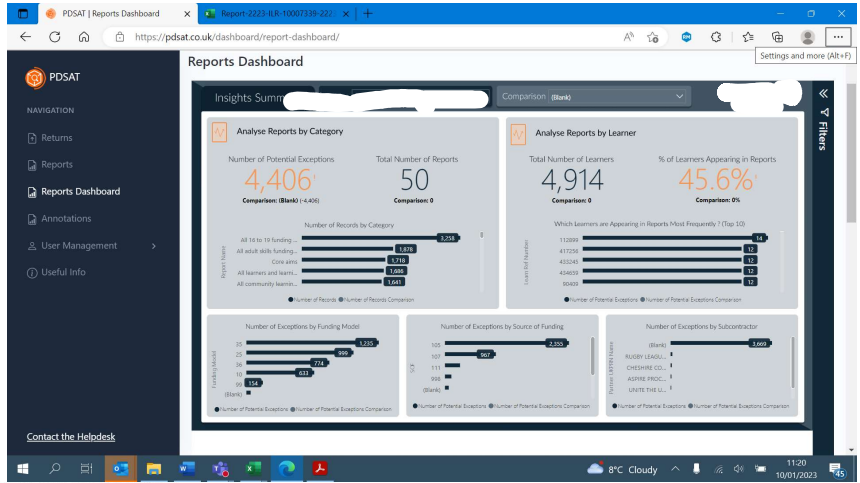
PDSAT | Reports Dashboard
Report-2223-ILR-10007339-222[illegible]
https://pdsat.co.uk/dashboard/report-dashboard/
Settings and more (Alt+F)

PDSAT
NAVIGATION
Returns
Reports
Reports Dashboard
Annotations
User Management
Useful Info
Contact the Helpdesk

Reports Dashboard

Insights Summ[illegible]
Comparison (Blank)
Filters

Analyse Reports by Category
Number of Potential Exceptions
4,406
Comparison: (Blank) (-4,406)
Total Number of Reports
50
Comparison: 0
Number of Records by Category
Report Name
All 16 to 19 funding ... 3,258
All adult skills funding... 1,878
Core aims 1,718
All learners and learn... 1,686
All community learnin... 1,641
Number of Records  Number of Records Comparison

Analyse Reports by Learner
Total Number of Learners
4,914
Comparison: 0
% of Learners Appearing in Reports
45.6%
Comparison: 0%
Which Learners are Appearing in Reports Most Frequently ? (Top 10)
Learn Ref Number
112899 14
417256 12
433248 12
434659 12
90409 12
Number of Potential Exceptions  Number of Potential Exceptions Comparison

Number of Exceptions by Funding Model
Funding Model
35 1,235
25 999
36 774
10 633
99 154
(Blank)
Number of Potential Exceptions  Number of Potential Exceptions Comparison

Number of Exceptions by Source of Funding
SOF
105 2,355
107 967
111
998
(Blank)
Number of Potential Exceptions  Number of Potential Exceptions Comparison

Number of Exceptions by Subcontractor
Partner UKPRN Name
(Blank) 3,669
RUGBY LEAGU...
CHESHIRE CO...
ASPIRE PROC...
UNITE THE U...
Number of Potential Exceptions  Number of Potential Exceptions Comparison

8°C Cloudy
11:20
10/01/2023
45